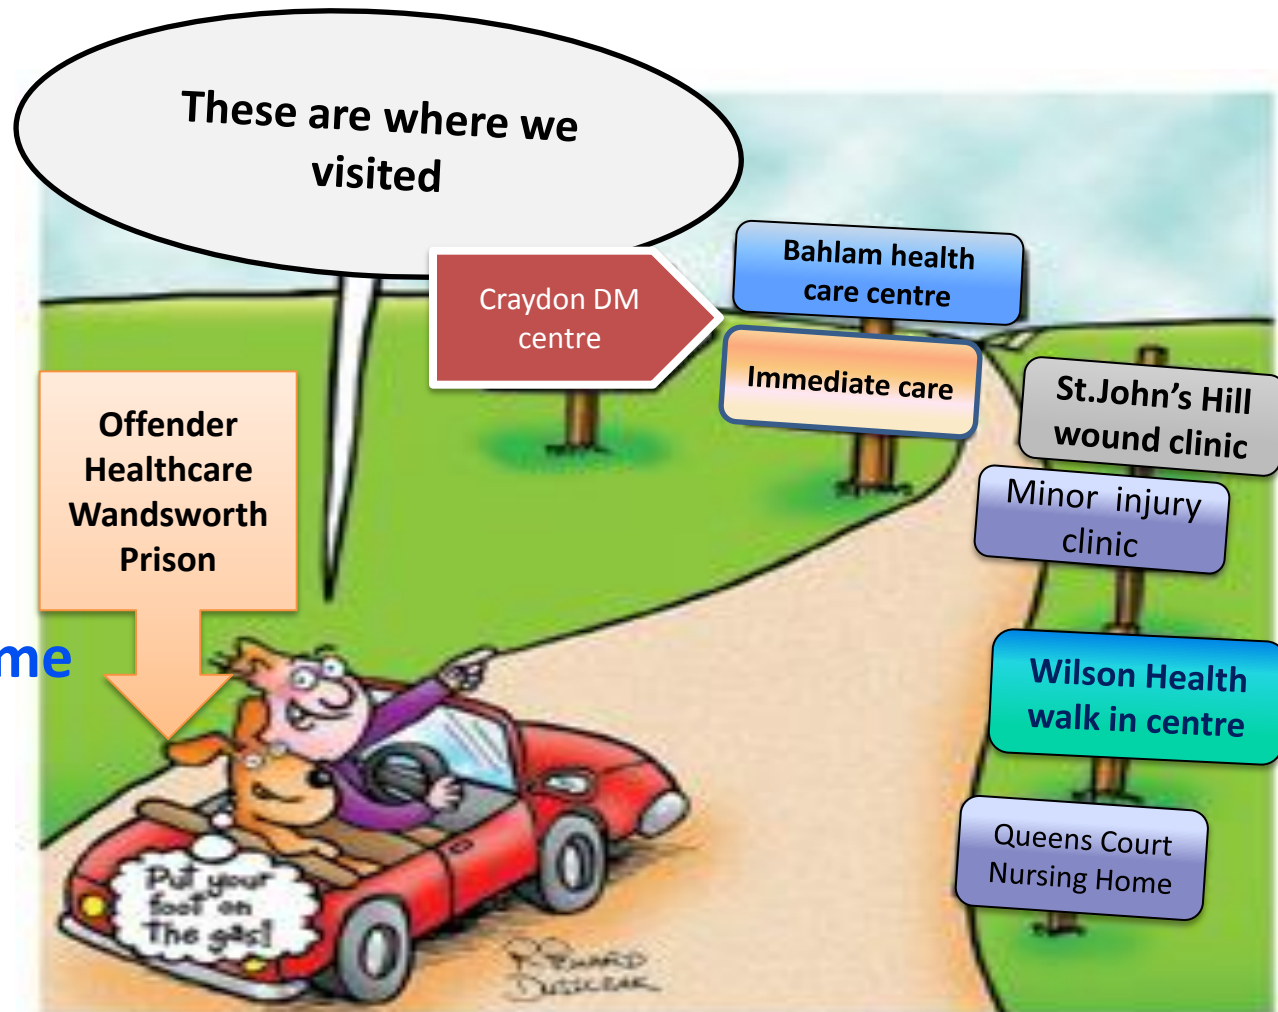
These are where we visited

Craydon DM centre

Bahlam health care centre

Immediate care

St.John's Hill wound clinic

Minor injury clinic

Offender Healthcare Wandsworth Prison

me

Wilson Health walk in centre

Queens Court Nursing Home

Put your foot on The gas!

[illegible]